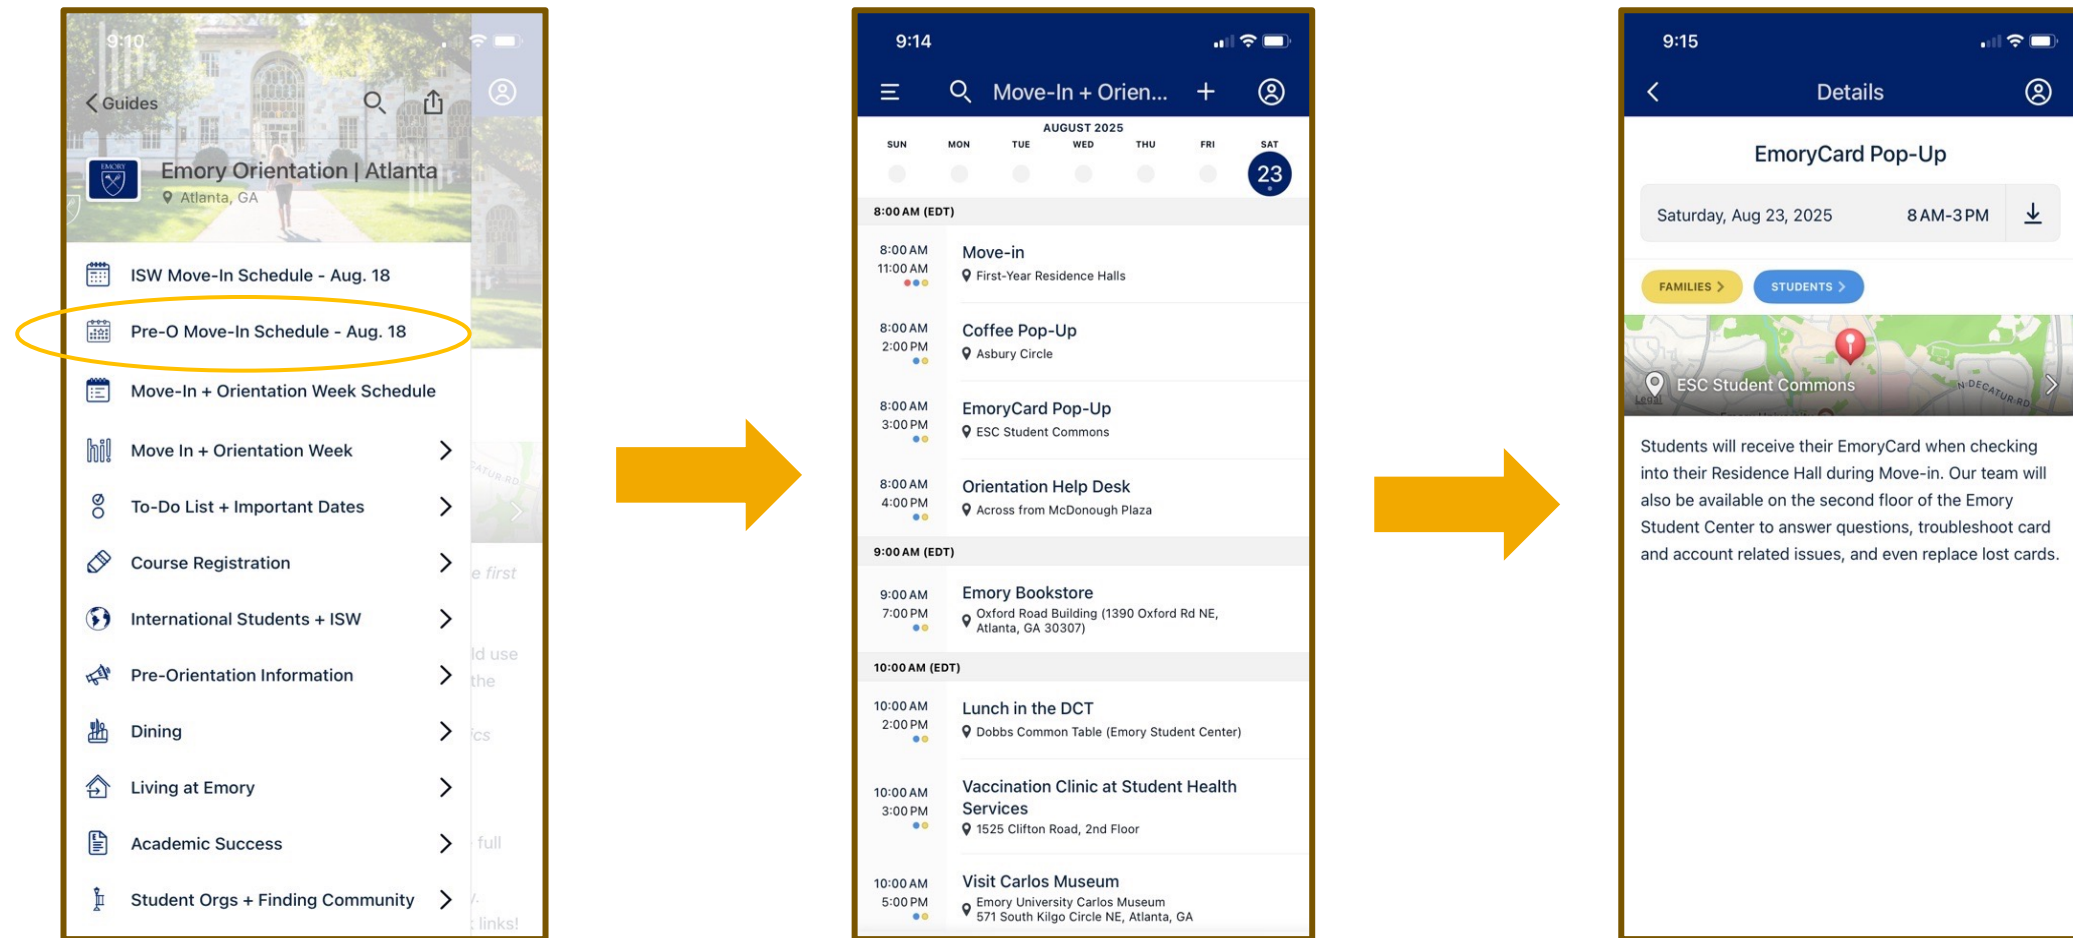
9:10

Guides

Emory Orientation | Atlanta
Atlanta, GA

ISW Move-In Schedule - Aug. 18

Pre-O Move-In Schedule - Aug. 18

Move-In + Orientation Week Schedule

Move In + Orientation Week

To-Do List + Important Dates

Course Registration

International Students + ISW

Pre-Orientation Information

Dining

Living at Emory

Academic Success

Student Orgs + Finding Community

9:14

Move-In + Orien...

AUGUST 2025

| SUN | MON | TUE | WED | THU | FRI | SAT |
|---|---|---|---|---|---|---|
| | | | | | | 23 |

8:00 AM (EDT)

8:00 AM 11:00 AM Move-in
First-Year Residence Halls

8:00 AM 2:00 PM Coffee Pop-Up
Asbury Circle

8:00 AM 3:00 PM EmoryCard Pop-Up
ESC Student Commons

8:00 AM 4:00 PM Orientation Help Desk
Across from McDonough Plaza

9:00 AM (EDT)

9:00 AM 7:00 PM Emory Bookstore
Oxford Road Building (1390 Oxford Rd NE, Atlanta, GA 30307)

10:00 AM (EDT)

10:00 AM 2:00 PM Lunch in the DCT
Dobbs Common Table (Emory Student Center)

10:00 AM 3:00 PM Vaccination Clinic at Student Health Services
1525 Clifton Road, 2nd Floor

10:00 AM 5:00 PM Visit Carlos Museum
Emory University Carlos Museum
571 South Kilgo Circle NE, Atlanta, GA

9:15

Details

EmoryCard Pop-Up

Saturday, Aug 23, 2025 8 AM-3 PM

FAMILIES STUDENTS

ESC Student Commons

N DECATUR RD

Legal

Students will receive their EmoryCard when checking into their Residence Hall during Move-in. Our team will also be available on the second floor of the Emory Student Center to answer questions, troubleshoot card and account related issues, and even replace lost cards.